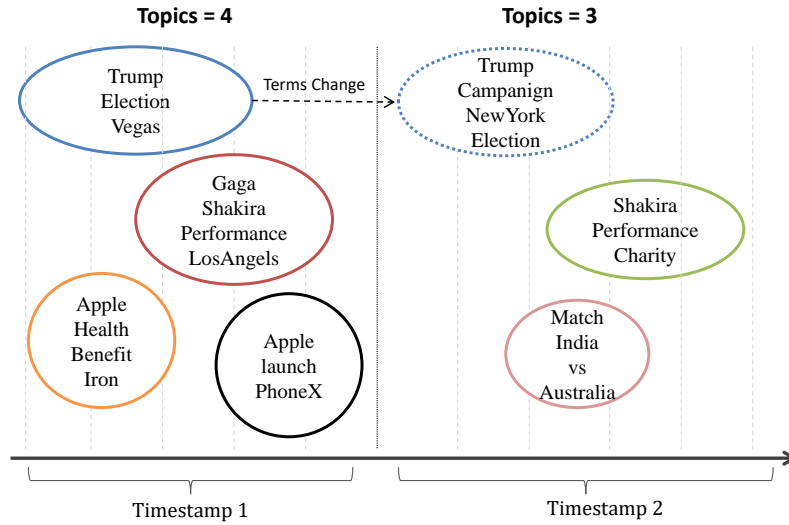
Topics = 4

Topics = 3

Trump
Election
Vegas

Terms Change

Trump
Campanign
NewYork
Election

Gaga
Shakira
Performance
LosAngels

Shakira
Performance
Charity

Apple
Health
Benefit
Iron

Apple
launch
PhoneX

Match
India
vs
Australia

Timestamp 1

Timestamp 2